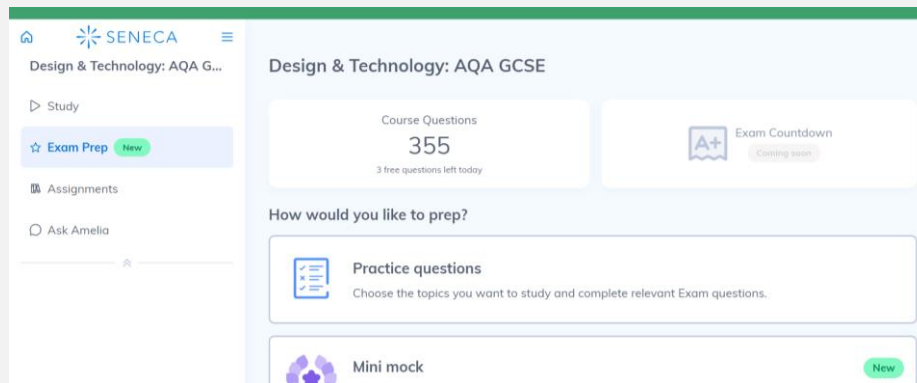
SENECA

Design & Technology: AQA G...

Study

Exam Prep New

Assignments

Ask Amelia

Design & Technology: AQA GCSE

Course Questions
355
3 free questions left today

A+
Exam Countdown
Coming soon

How would you like to prep?

Practice questions
Choose the topics you want to study and complete relevant Exam questions.

Mini mock
New